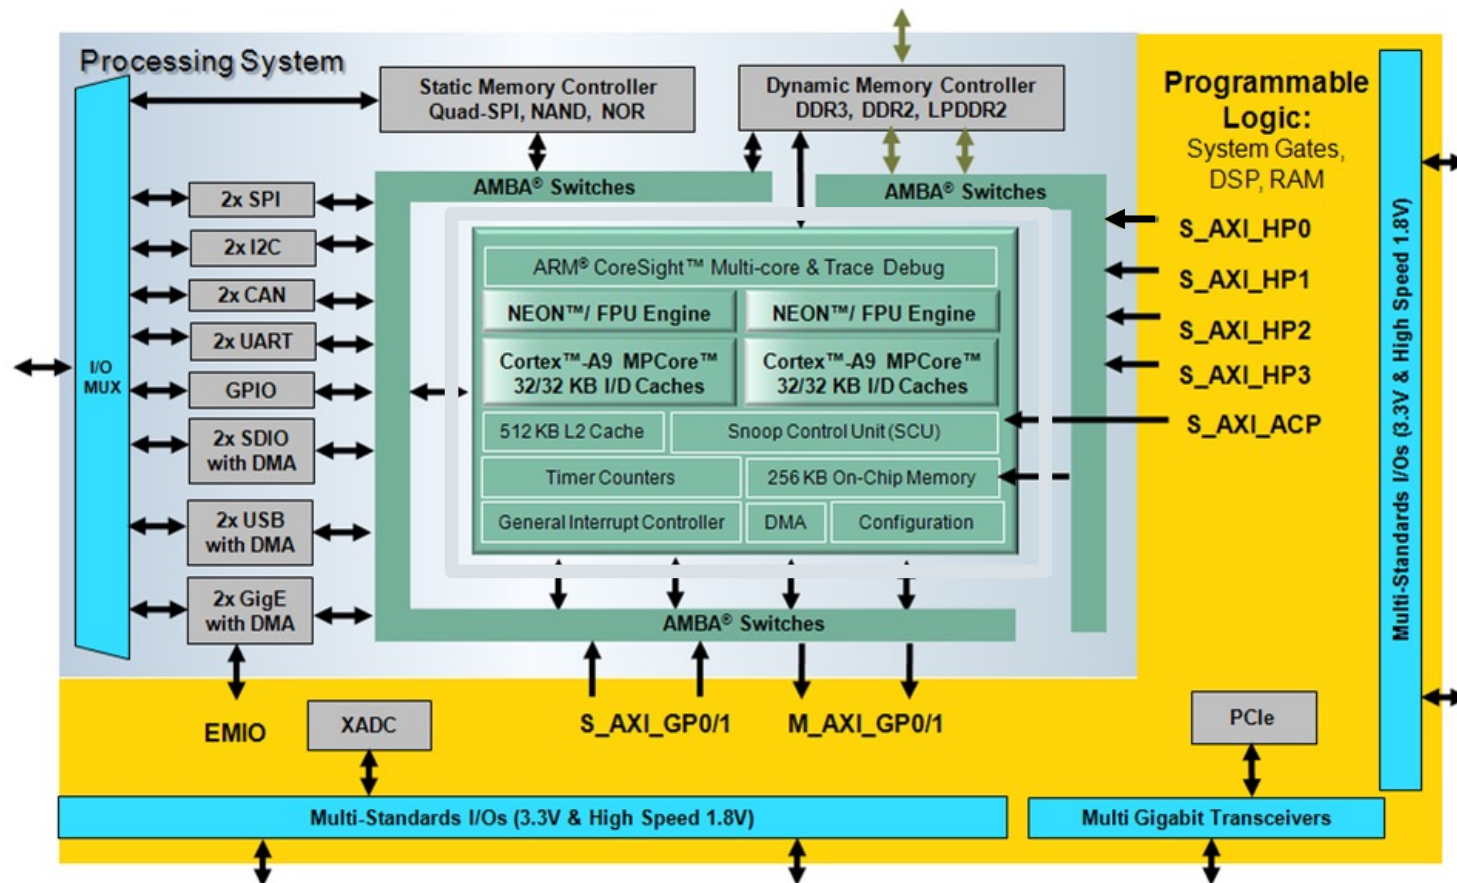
Processing System

Static Memory Controller
Quad-SPI, NAND, NOR

Dynamic Memory Controller
DDR3, DDR2, LPDDR2

Programmable Logic:
System Gates, DSP, RAM

AMBA® Switches

AMBA® Switches

I/O MUX

2x SPI

2x I2C

2x CAN

2x UART

GPIO

2x SDIO with DMA

2x USB with DMA

2x GigE with DMA

ARM® CoreSight™ Multi-core & Trace Debug

NEON™/ FPU Engine

NEON™/ FPU Engine

Cortex™-A9 MPCore™ 32/32 KB I/D Caches

Cortex™-A9 MPCore™ 32/32 KB I/D Caches

512 KB L2 Cache

Snoop Control Unit (SCU)

Timer Counters

256 KB On-Chip Memory

General Interrupt Controller

DMA

Configuration

S_AXI_HP0

S_AXI_HP1

S_AXI_HP2

S_AXI_HP3

S_AXI_ACP

Multi-Standards I/Os (3.3V & High Speed 1.8V)

AMBA® Switches

EMIO

XADC

S_AXI_GP0/1

M_AXI_GP0/1

PCIe

Multi-Standards I/Os (3.3V & High Speed 1.8V)

Multi Gigabit Transceivers